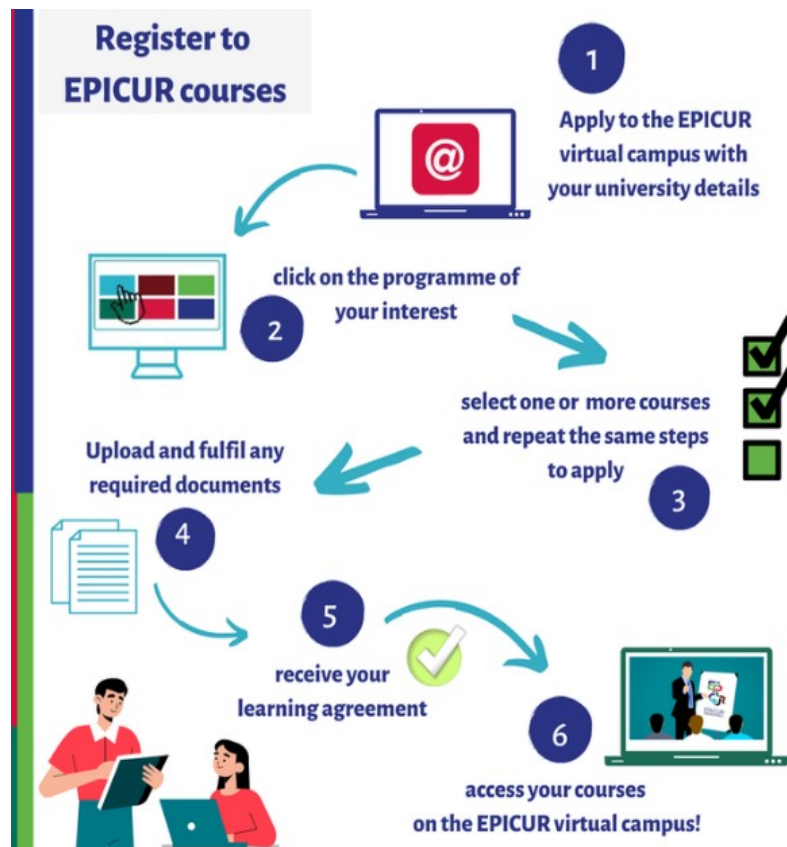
Register to EPICUR courses

1

Apply to the EPICUR virtual campus with your university details

@

click on the programme of your interest

2

select one or more courses and repeat the same steps to apply

3

Upload and fulfil any required documents

4

5

receive your learning agreement

6

access your courses on the EPICUR virtual campus!